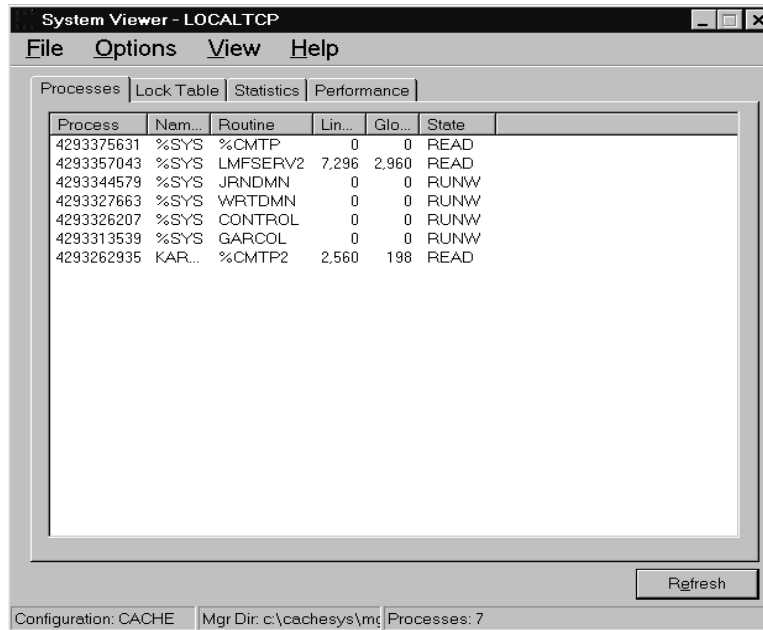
System Viewer - LOCALTCP

File Options View Help

Processes | Lock Table | Statistics | Performance

| Process | Nam... | Routine | Lin... | Glo... | State |
|---|---|---|---|---|---|
| 4293375631 | %SYS | %CMTP | 0 | 0 | READ |
| 4293357043 | %SYS | LMFSERV2 | 7,296 | 2,960 | READ |
| 4293344579 | %SYS | JRNDMN | 0 | 0 | RUNW |
| 4293327663 | %SYS | WRTDMN | 0 | 0 | RUNW |
| 4293326207 | %SYS | CONTROL | 0 | 0 | RUNW |
| 4293313539 | %SYS | GARCOL | 0 | 0 | RUNW |
| 4293262935 | KAR... | %CMTP2 | 2,560 | 198 | READ |

Refresh

Configuration: CACHE | Mgr Dir: c:\cachesys\m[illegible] | Processes: 7